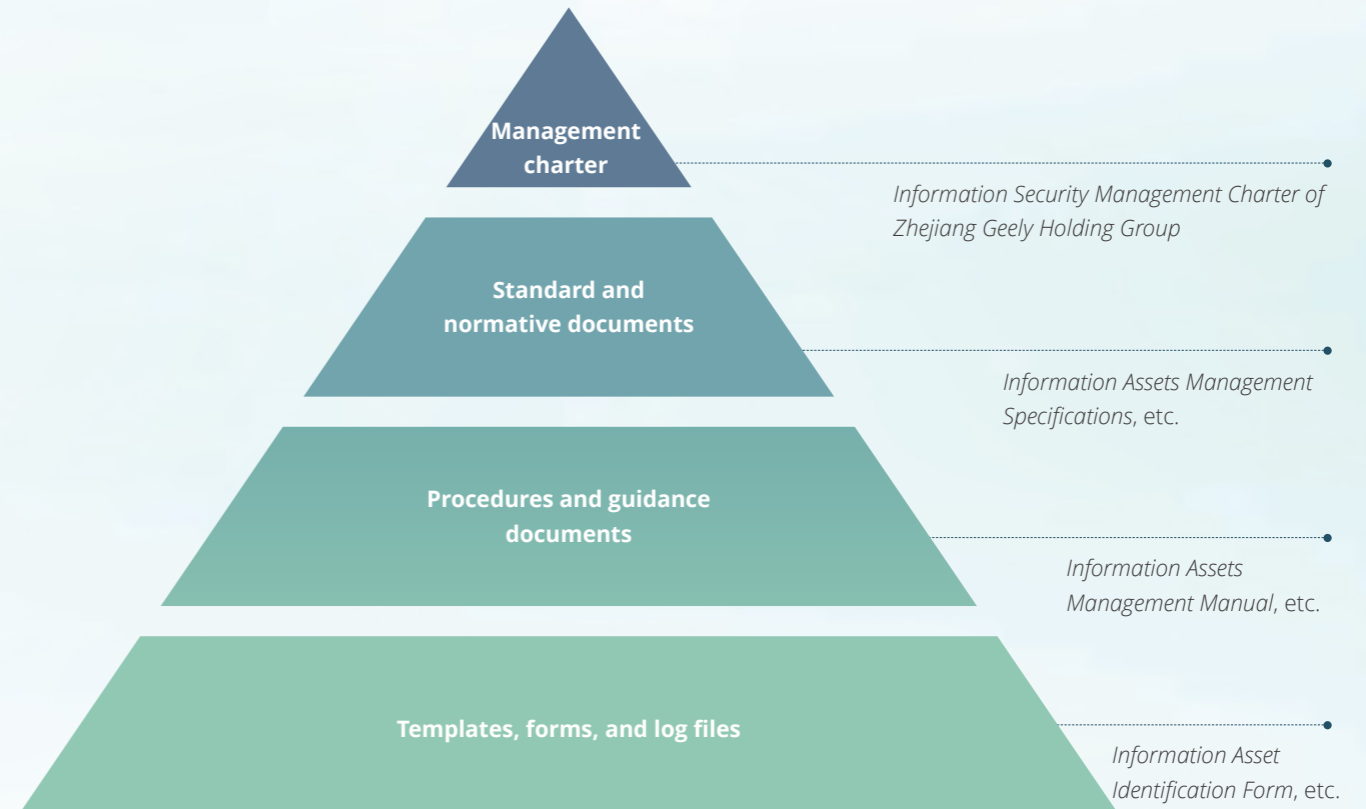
Management charter

Information Security Management Charter of Zhejiang Geely Holding Group

Standard and normative documents

Information Assets Management Specifications, etc.

Procedures and guidance documents

Information Assets Management Manual, etc.

Templates, forms, and log files

Information Asset Identification Form, etc.